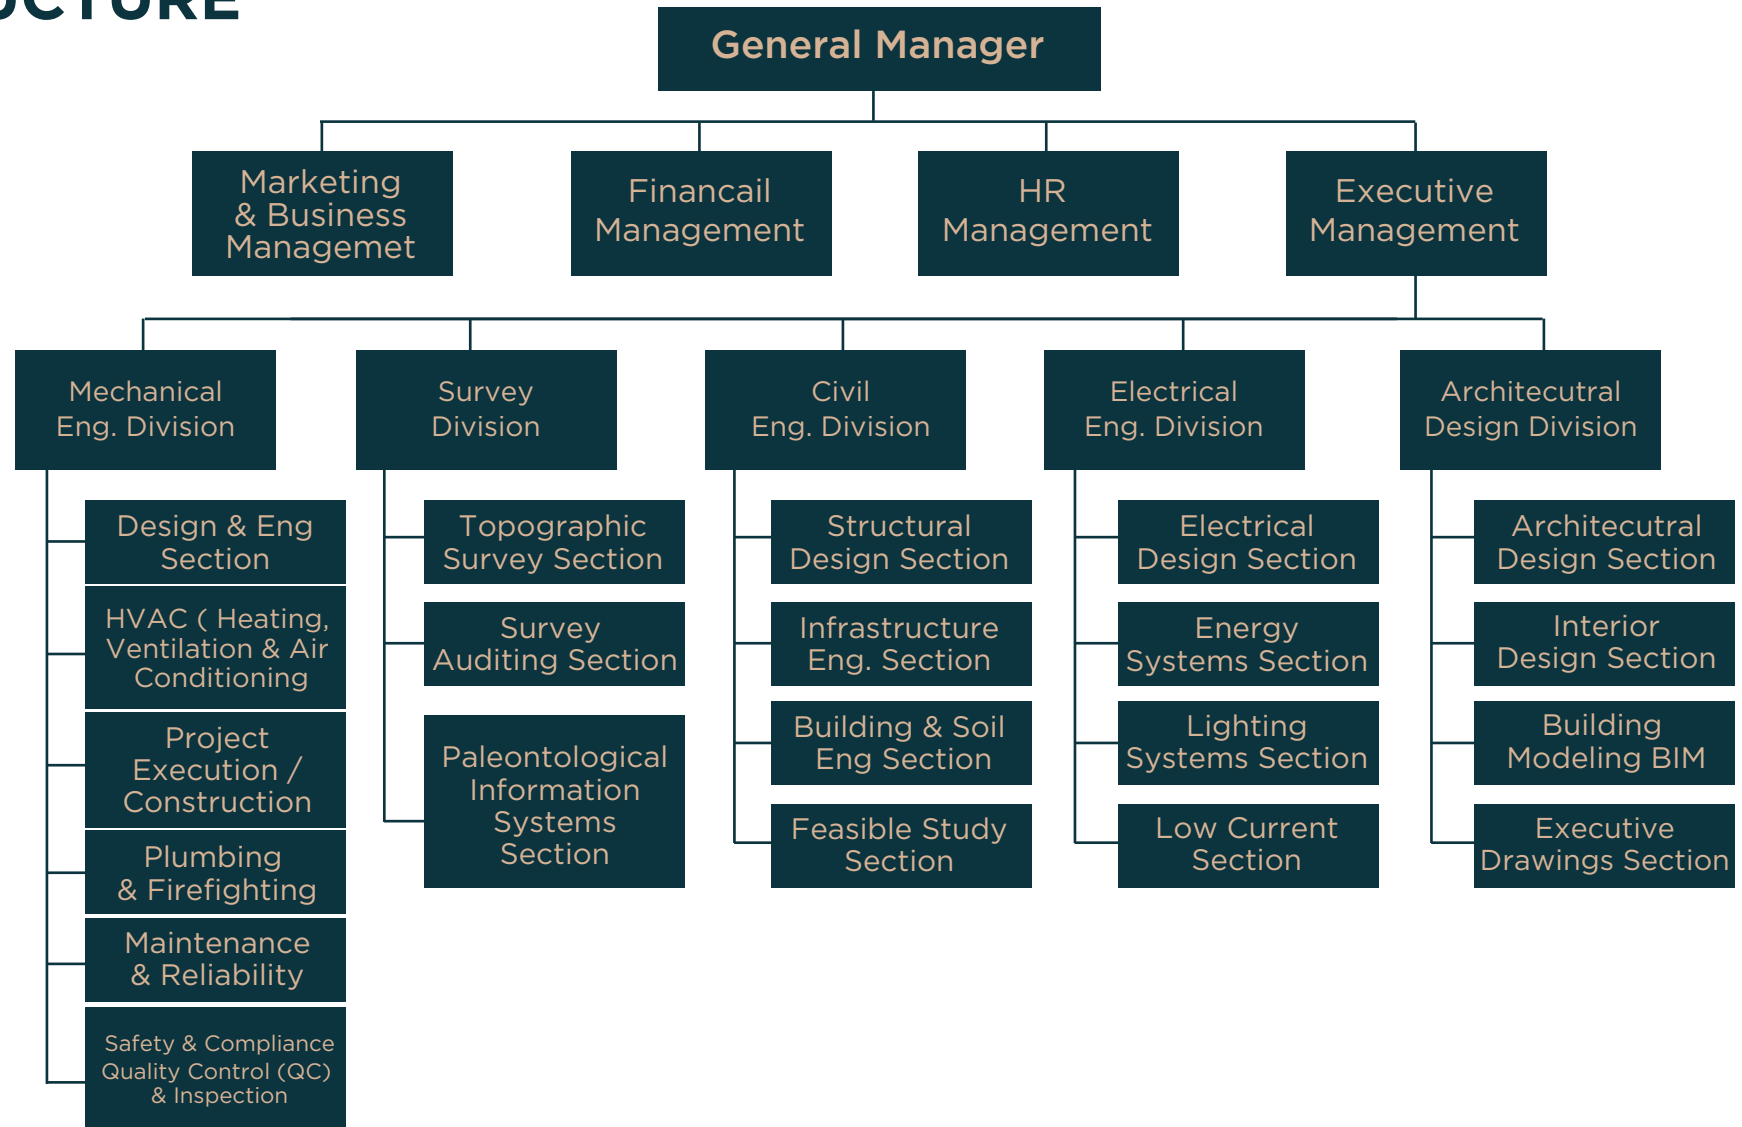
JCTURE

General Manager

Marketing & Business Managemet

Financail Management

HR Management

Executive Management

Mechanical Eng. Division

Design & Eng Section

HVAC ( Heating, Ventilation & Air Conditioning

Project Execution / Construction

Plumbing & Firefighting

Maintenance & Reliability

Safety & Compliance Quality Control (QC) & Inspection

Survey Division

Topographic Survey Section

Survey Auditing Section

Paleontological Information Systems Section

Civil Eng. Division

Structural Design Section

Infrastructure Eng. Section

Building & Soil Eng Section

Feasible Study Section

Electrical Eng. Division

Electrical Design Section

Energy Systems Section

Lighting Systems Section

Low Current Section

Architecutral Design Division

Architecutral Design Section

Interior Design Section

Building Modeling BIM

Executive Drawings Section